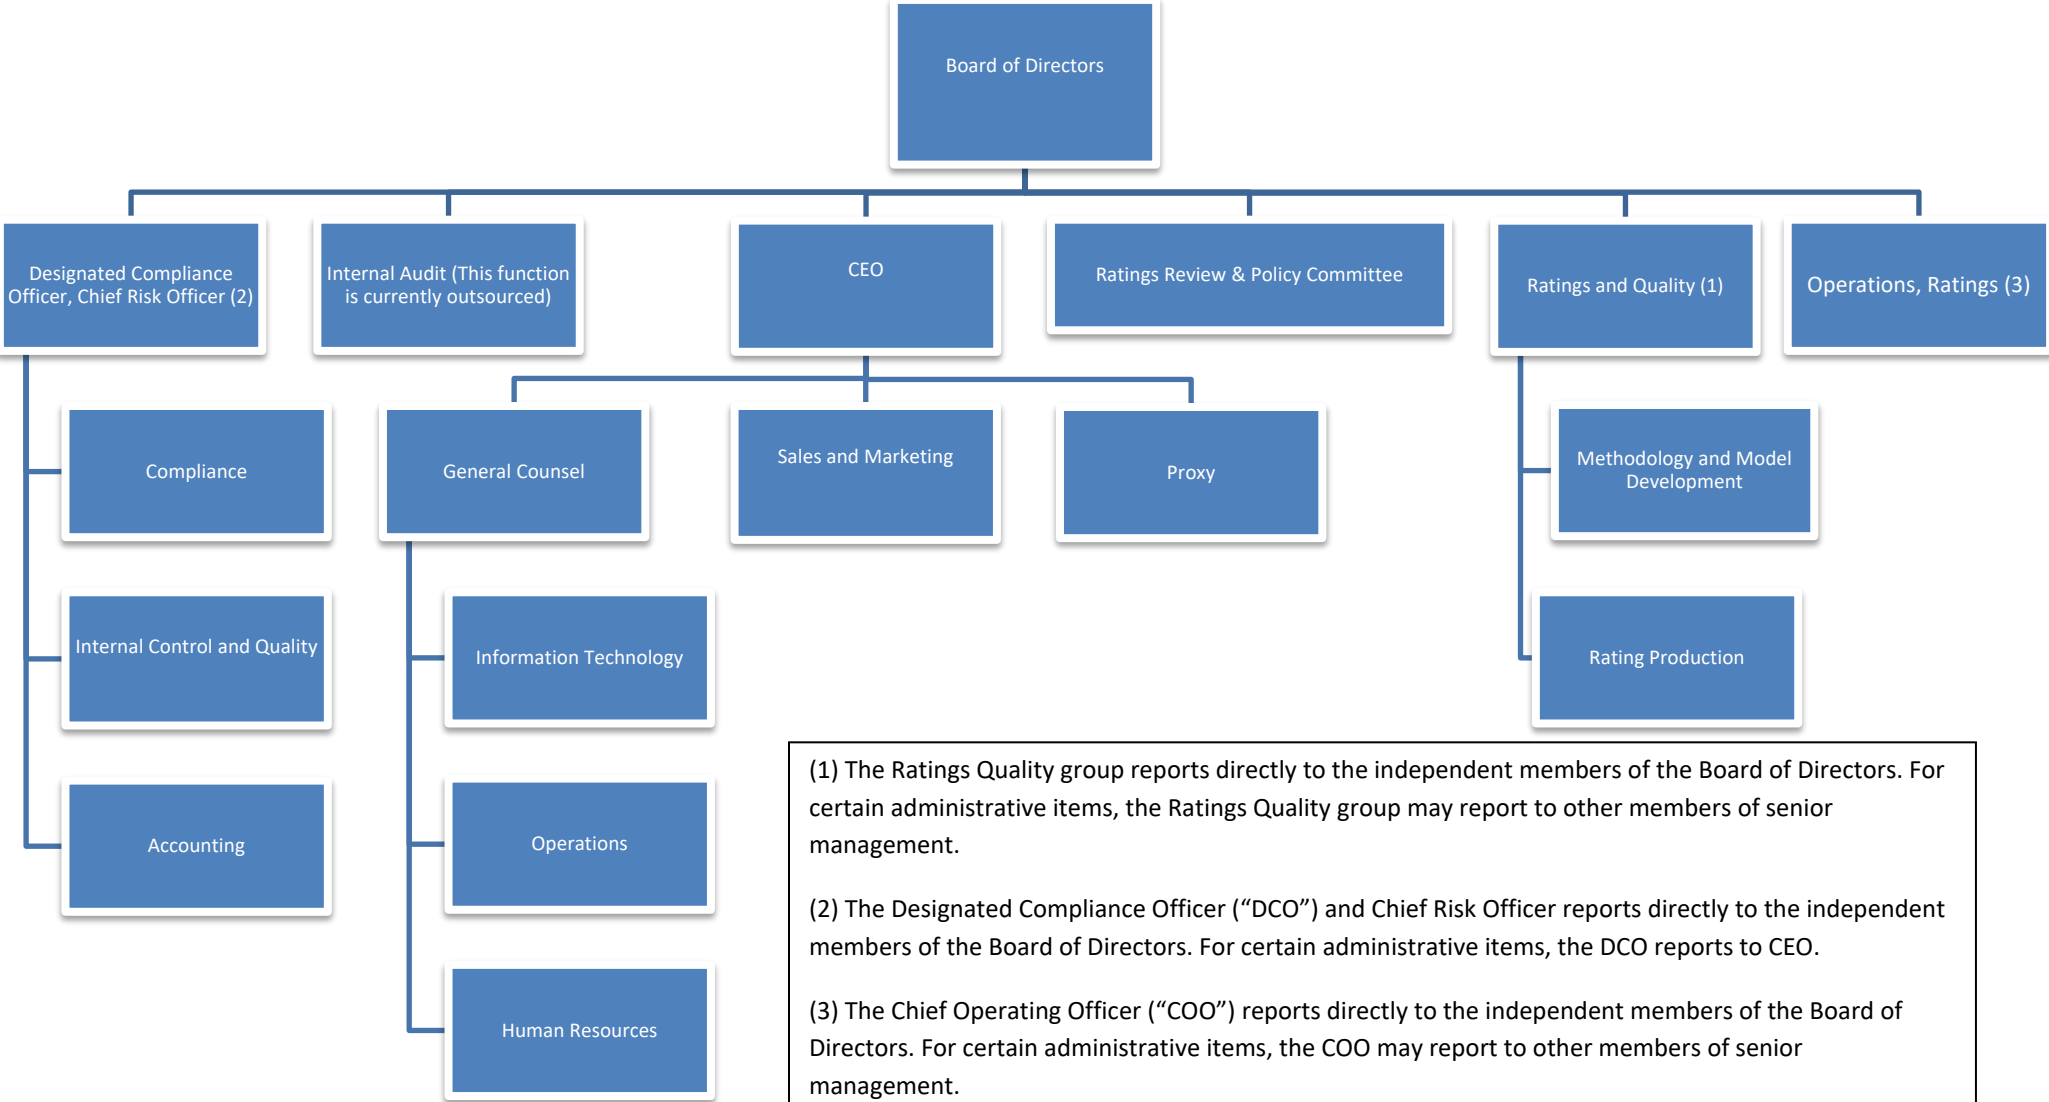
Board of Directors

Designated Compliance Officer, Chief Risk Officer (2)

Internal Audit (This function is currently outsourced)

CEO

Ratings Review & Policy Committee

Ratings and Quality (1)

Operations, Ratings (3)

Compliance

Internal Control and Quality

Accounting

General Counsel

Information Technology

Operations

Human Resources

Sales and Marketing

Proxy

Methodology and Model Development

Rating Production

(1) The Ratings Quality group reports directly to the independent members of the Board of Directors. For certain administrative items, the Ratings Quality group may report to other members of senior management.

(2) The Designated Compliance Officer ("DCO") and Chief Risk Officer reports directly to the independent members of the Board of Directors. For certain administrative items, the DCO reports to CEO.

(3) The Chief Operating Officer ("COO") reports directly to the independent members of the Board of Directors. For certain administrative items, the COO may report to other members of senior management.